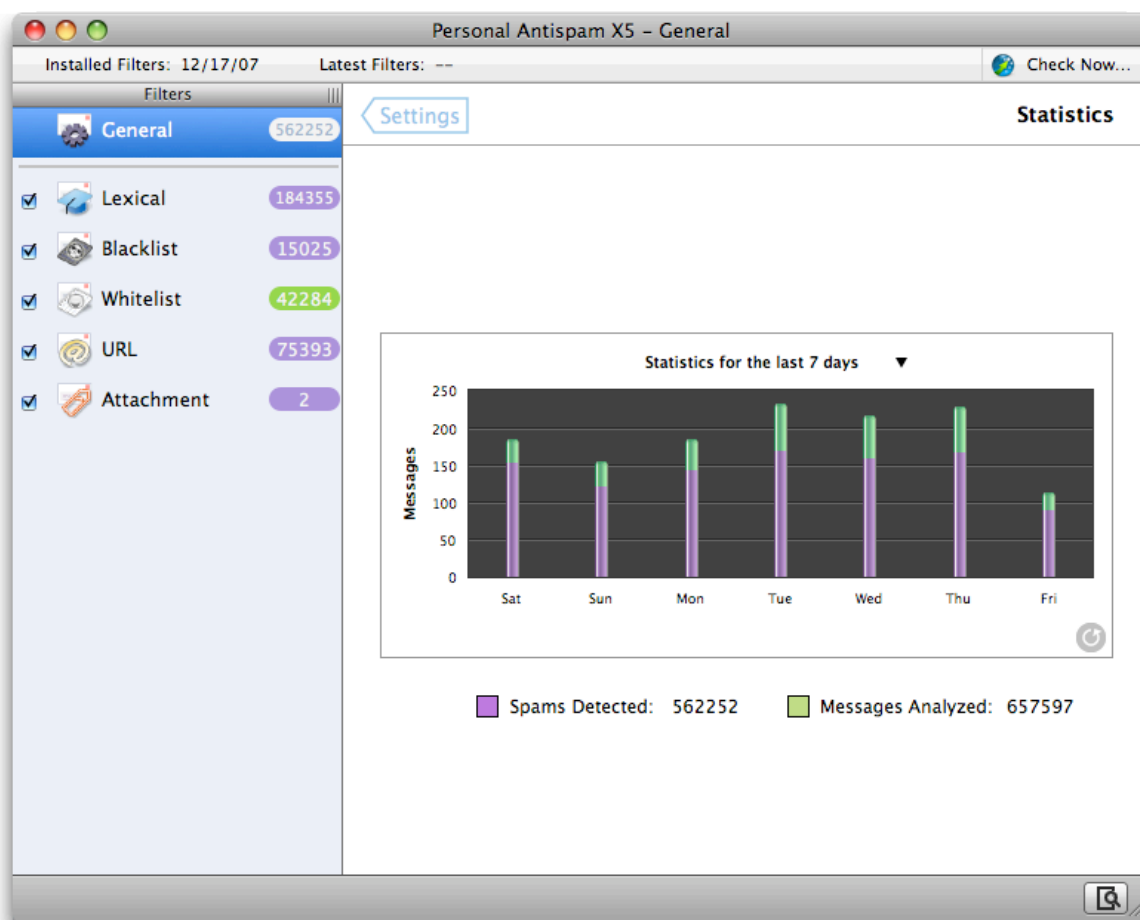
Personal Antispam X5 – General

Installed Filters: 12/17/07

Latest Filters: --

Check Now...

Filters

General 562252

Lexical 184355

Blacklist 15025

Whitelist 42284

URL 75393

Attachment 2

Settings

Statistics

Statistics for the last 7 days

Messages

250
200
150
100
50
0

Sat Sun Mon Tue Wed Thu Fri

Spams Detected: 562252

Messages Analyzed: 657597